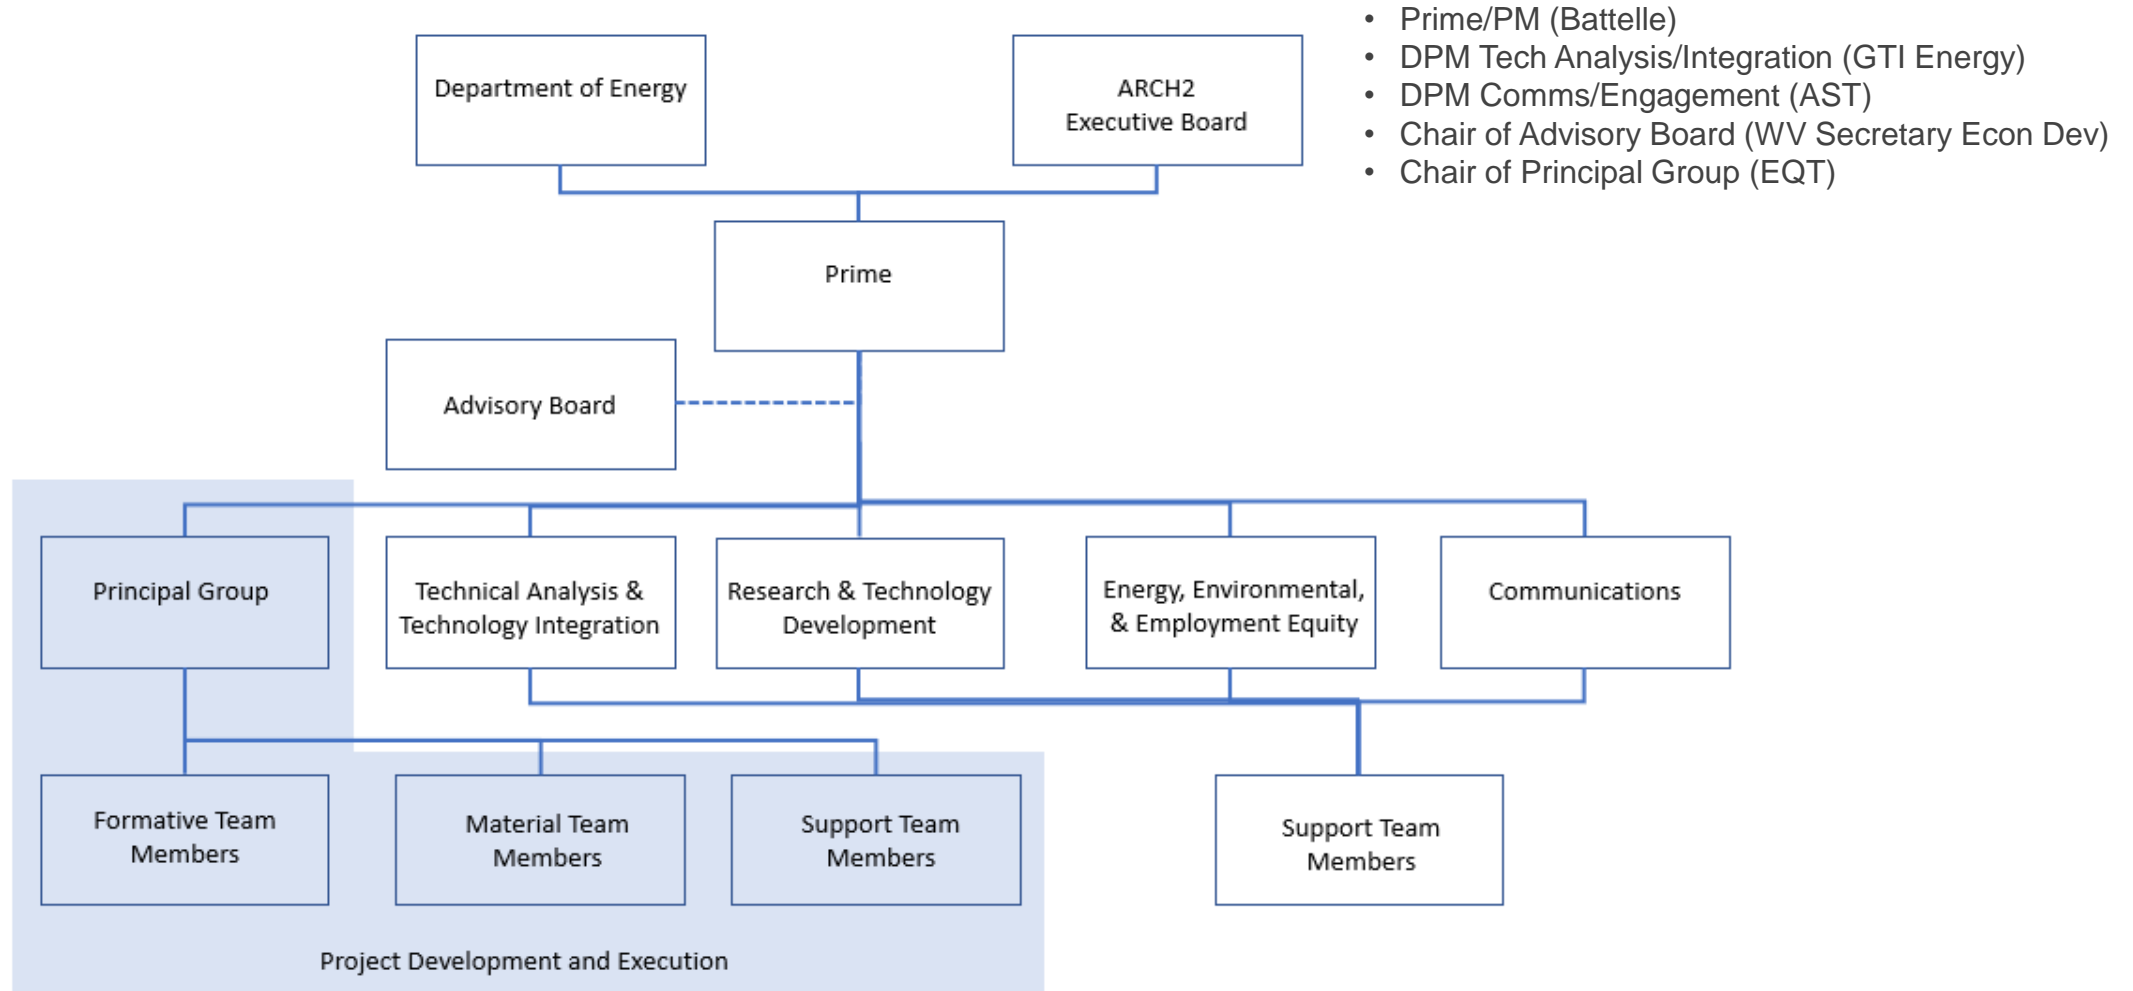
Department of Energy

ARCH2
Executive Board

- Prime/PM (Battelle)
- DPM Tech Analysis/Integration (GTI Energy)
- DPM Comms/Engagement (AST)
- Chair of Advisory Board (WV Secretary Econ Dev)
- Chair of Principal Group (EQT)

Prime

Advisory Board

Principal Group

Technical Analysis & Technology Integration

Research & Technology Development

Energy, Environmental, & Employment Equity

Communications

Formative Team Members

Material Team Members

Support Team Members

Support Team Members

Project Development and Execution